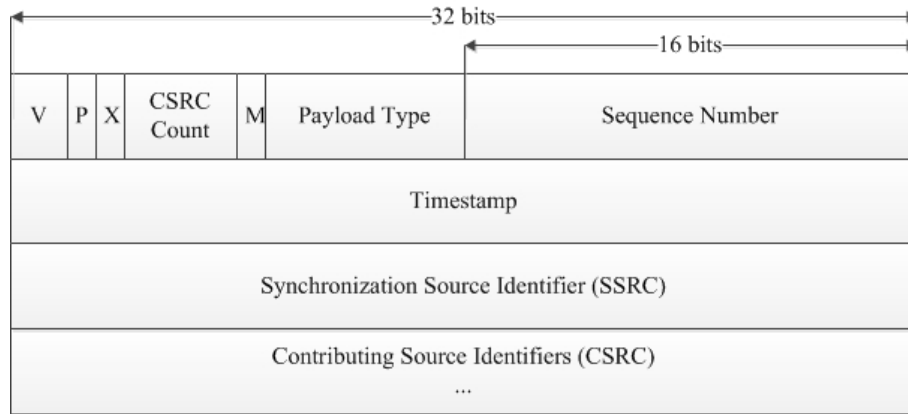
32 bits

16 bits

| V | P | X | CSRC Count | M | Payload Type | Sequence Number |
|---|---|---|---|---|---|---|

Timestamp

Synchronization Source Identifier (SSRC)

Contributing Source Identifiers (CSRC)
...